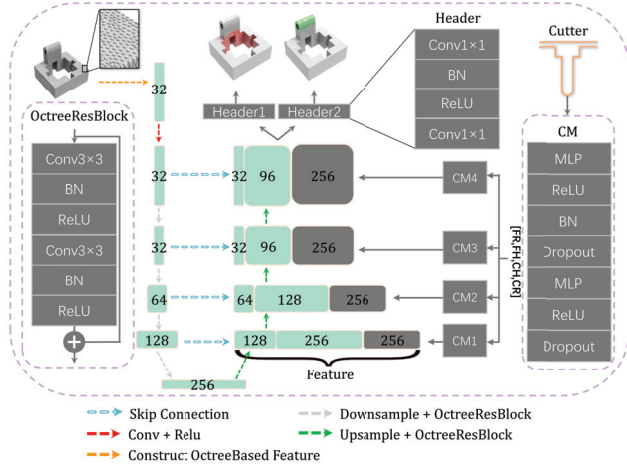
OctreeResBlock

Conv3×3

BN

ReLU

Conv3×3

BN

ReLU

32

32

32

64

128

256

32

96

256

32

96

256

64

128

256

128

256

256

Feature

Header1

Header2

Header

Conv1×1

BN

ReLU

Conv1×1

Cutter

CM

MLP

ReLU

BN

Dropout

MLP

ReLU

Dropout

CM4

CM3

CM2

CM1

[FR,FH,CH,CR]

Skip Connection

Conv + Relu

Construc: OctreeBased Feature

Downsample + OctreeResBlock

Upsample + OctreeResBlock